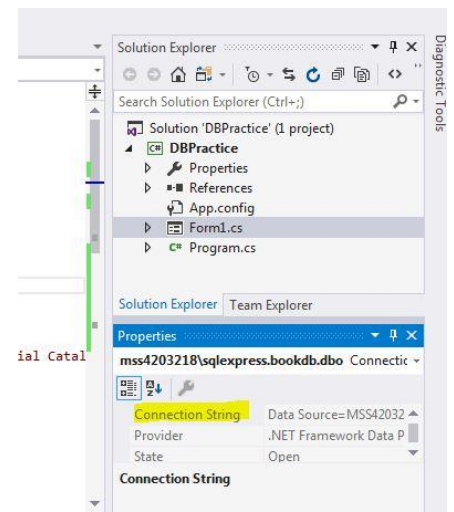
Solution Explorer
Diagnostic Tools
Search Solution Explorer (Ctrl+;)
Solution 'DBPractice' (1 project)
C# DBPractice
Properties
References
App.config
Form1.cs
C# Program.cs
Solution Explorer Team Explorer
Properties
ial Catal
mss4203218\sqlexpress.bookdb.dbo Connectic
| Connection String | Data Source=MSS42032 |
|---|---|
| Provider | .NET Framework Data P |
| State | Open |

Connection String